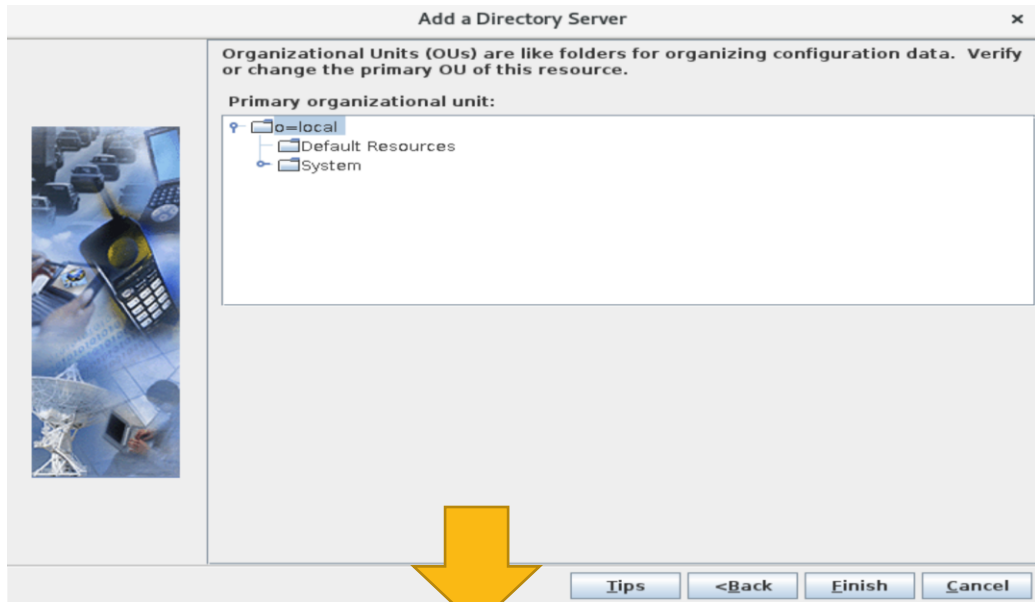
Add a Directory Server

×

Organizational Units (OUs) are like folders for organizing configuration data. Verify or change the primary OU of this resource.

Primary organizational unit:

o=local

Default Resources

System

Tips

<Back

Finish

Cancel